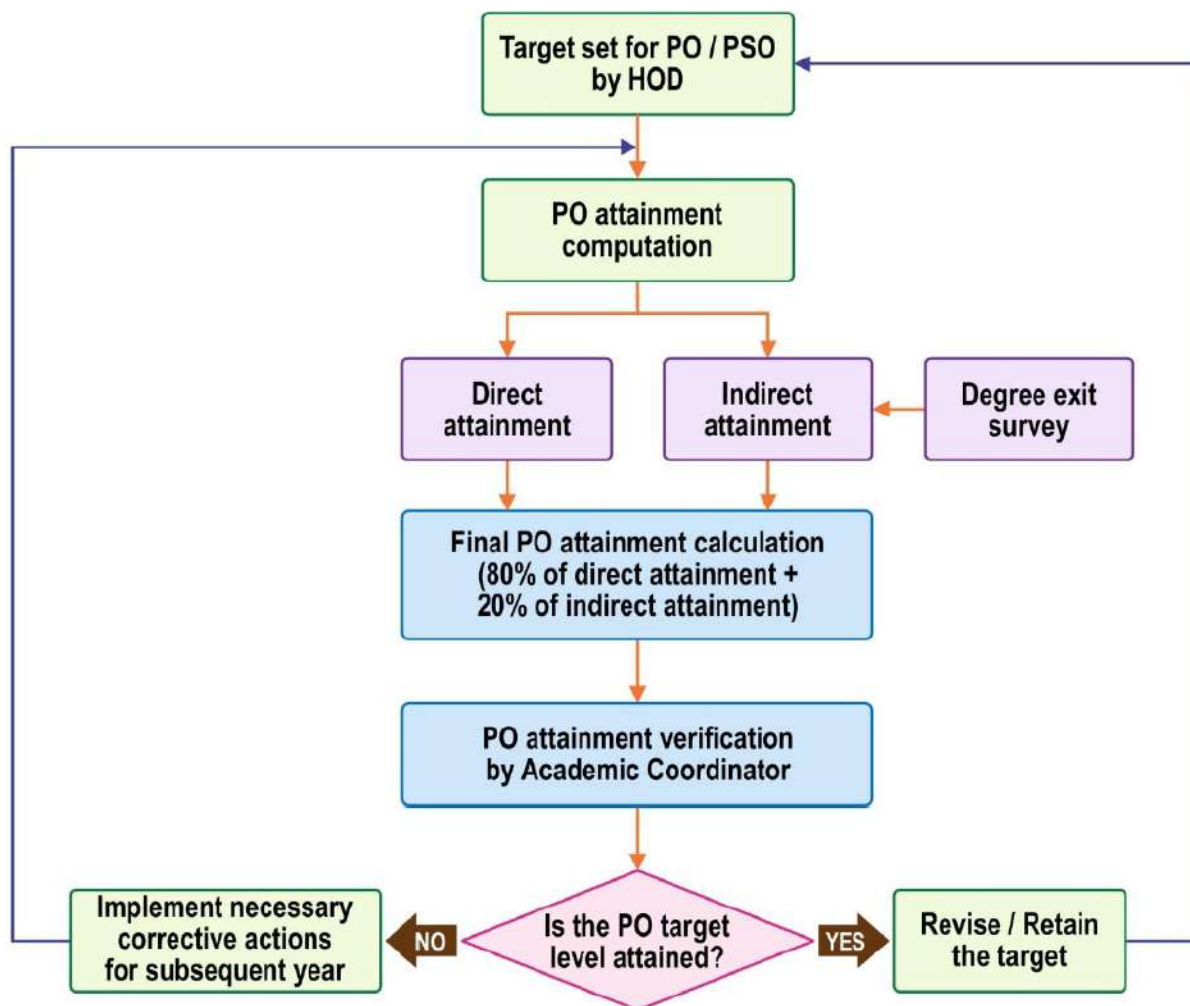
Target set for PO / PSO by HOD

PO attainment computation

Direct attainment

Indirect attainment

Degree exit survey

Final PO attainment calculation (80% of direct attainment + 20% of indirect attainment)

PO attainment verification by Academic Coordinator

Implement necessary corrective actions for subsequent year

NO

Is the PO target level attained?

YES

Revise / Retain the target